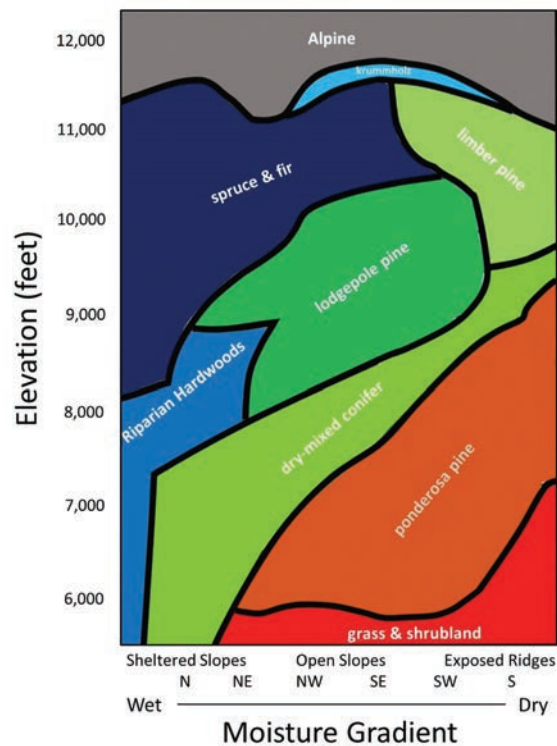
Elevation (feet)

12,000
11,000
10,000
9,000
8,000
7,000
6,000

Alpine
krummholz
spruce & fir
limber pine
lodgepole pine
Riparian Hardwoods
dry-mixed conifer
ponderosa pine
grass & shrubland

Sheltered Slopes
N NE
Open Slopes
NW SE
Exposed Ridges
SW S
Wet
Dry
Moisture Gradient